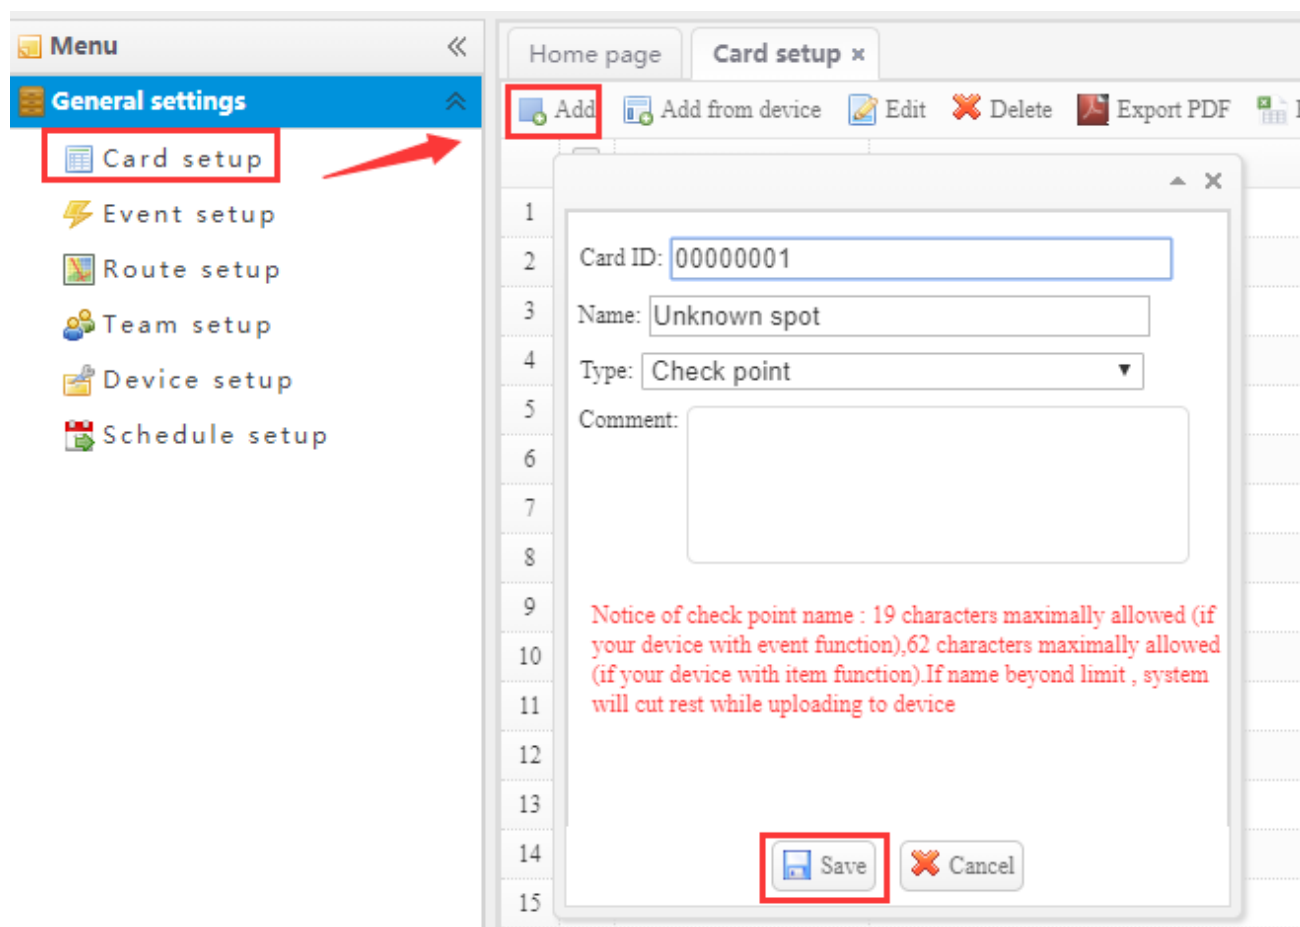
Menu

General settings

Card setup

Event setup

Route setup

Team setup

Device setup

Schedule setup

Home page

Card setup ×

Add

Add from device

Edit

Delete

Export PDF

1
2
3
4
5
6
7
8
9
10
11
12
13
14
15

Card ID: 00000001

Name: Unknown spot

Type: Check point

Comment:

Notice of check point name : 19 characters maximally allowed (if your device with event function),62 characters maximally allowed (if your device with item function).If name beyond limit , system will cut rest while uploading to device

Save

Cancel